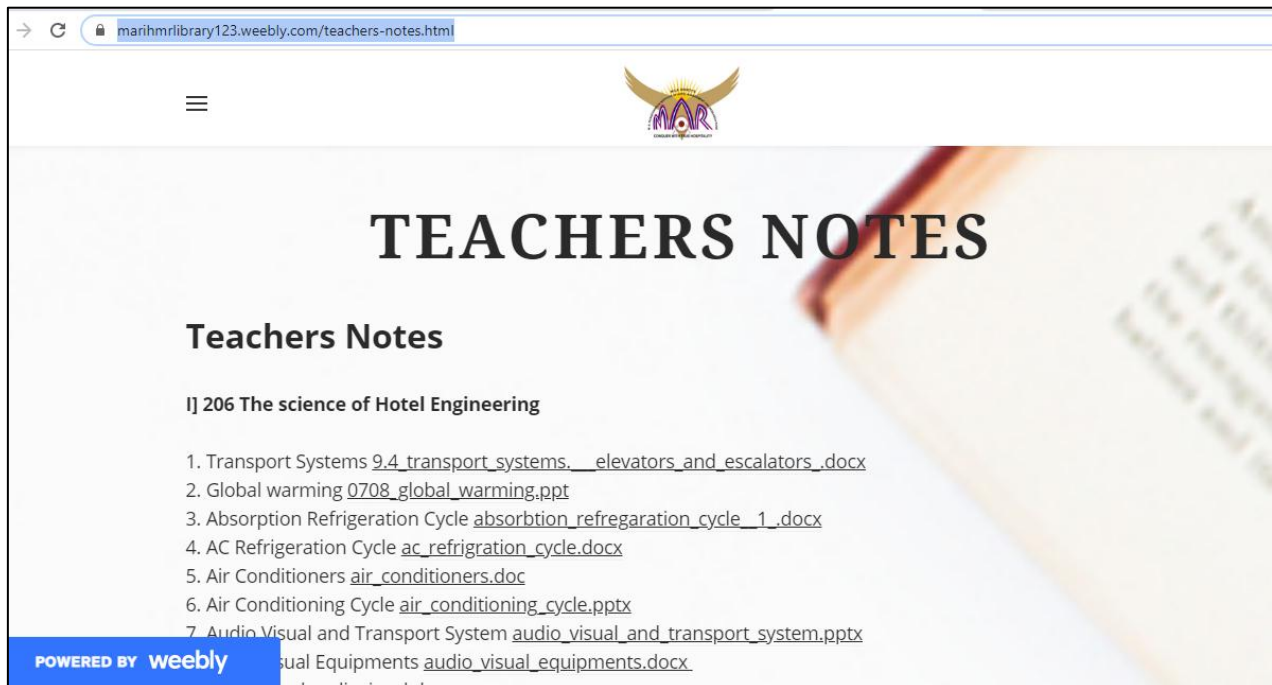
marihmrlibrary123.weebly.com/teachers-notes.html

MAR

TEACHERS NOTES

Teachers Notes

I] 206 The science of Hotel Engineering

1. Transport Systems 9.4_transport_systems.__elevators_and_escalators_.docx
2. Global warming 0708_global_warming.ppt
3. Absorption Refrigeration Cycle absorbtion_refregaration_cycle__1_.docx
4. AC Refrigeration Cycle ac_refrigration_cycle.docx
5. Air Conditioners air_conditioners.doc
6. Air Conditioning Cycle air_conditioning_cycle.pptx
7. Audio Visual and Transport System audio_visual_and_transport_system.pptx
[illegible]sual Equipments audio_visual_equipments.docx

POWERED BY weebly